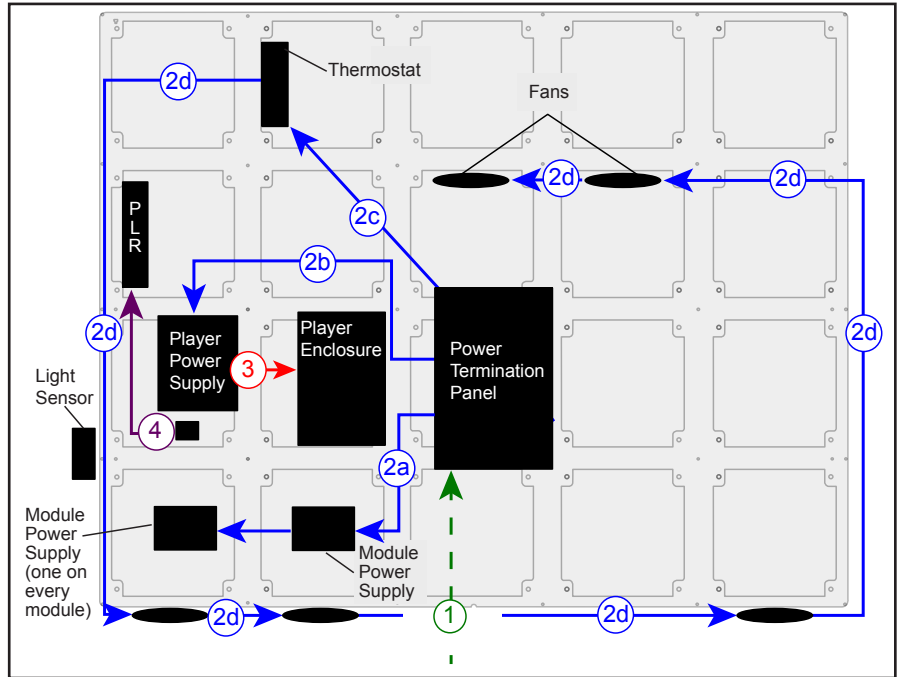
Thermostat

2d

Fans

2d

2d

P
L
R

2b

2c

2d

2d

Player Power Supply

Player Enclosure

Power Termination Panel

3

Light Sensor

4

2a

Module Power Supply (one on every module)

Module Power Supply

2d

1

2d